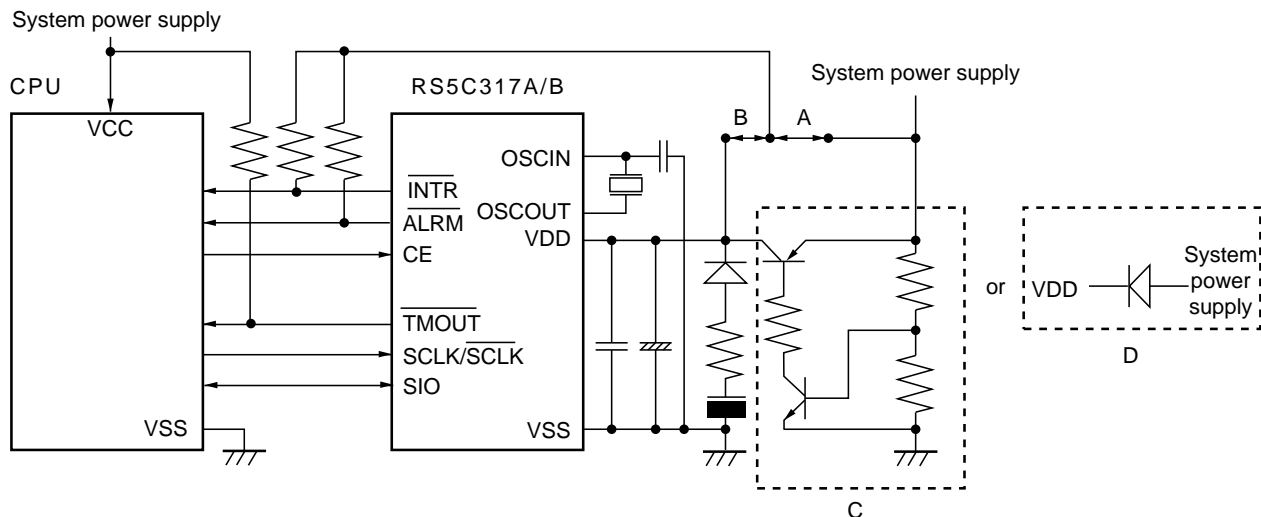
System power supply

CPU

VCC

VSS

RS5C317A/B

$\overline{INTR}$

$\overline{ALRM}$

CE

$\overline{TMOUT}$

SCLK/$\overline{SCLK}$

SIO

OSCIN

OSCOUT

VDD

VSS

System power supply

B

A

C

or

VDD

System power supply

D